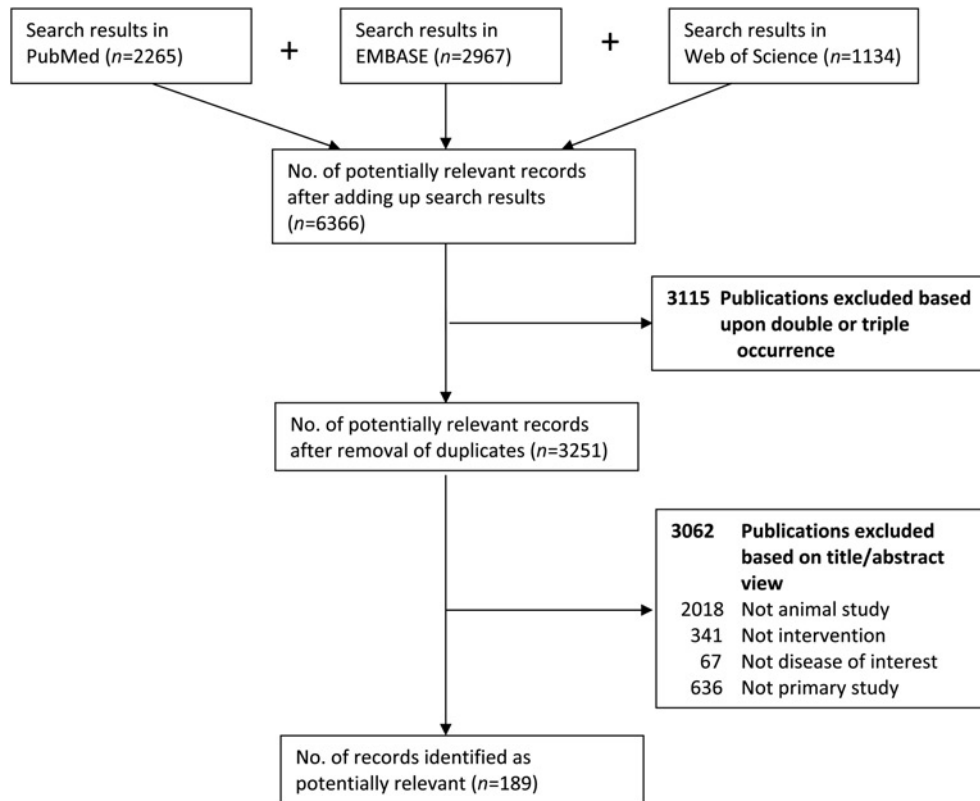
Search results in PubMed (*n*=2265)

+

Search results in EMBASE (*n*=2967)

+

Search results in Web of Science (*n*=1134)

No. of potentially relevant records after adding up search results (*n*=6366)

**3115 Publications excluded based upon double or triple occurrence**

No. of potentially relevant records after removal of duplicates (*n*=3251)

**3062 Publications excluded based on title/abstract view**
2018 Not animal study
341 Not intervention
67 Not disease of interest
636 Not primary study

No. of records identified as potentially relevant (*n*=189)